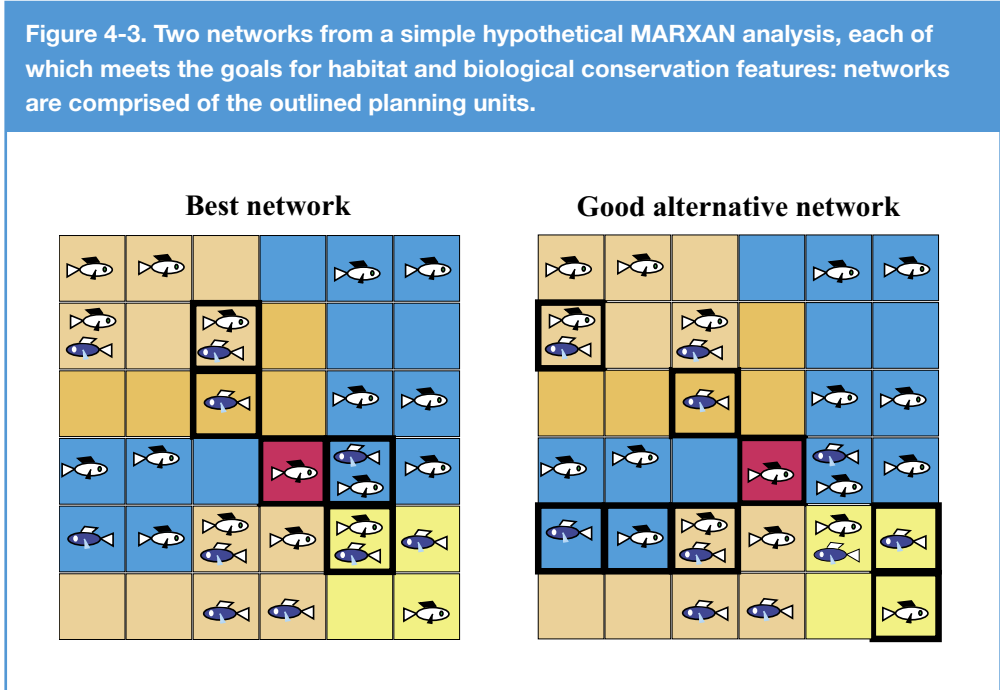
Figure 4-3. Two networks from a simple hypothetical MARXAN analysis, each of which meets the goals for habitat and biological conservation features: networks are comprised of the outlined planning units.

Best network

Good alternative network